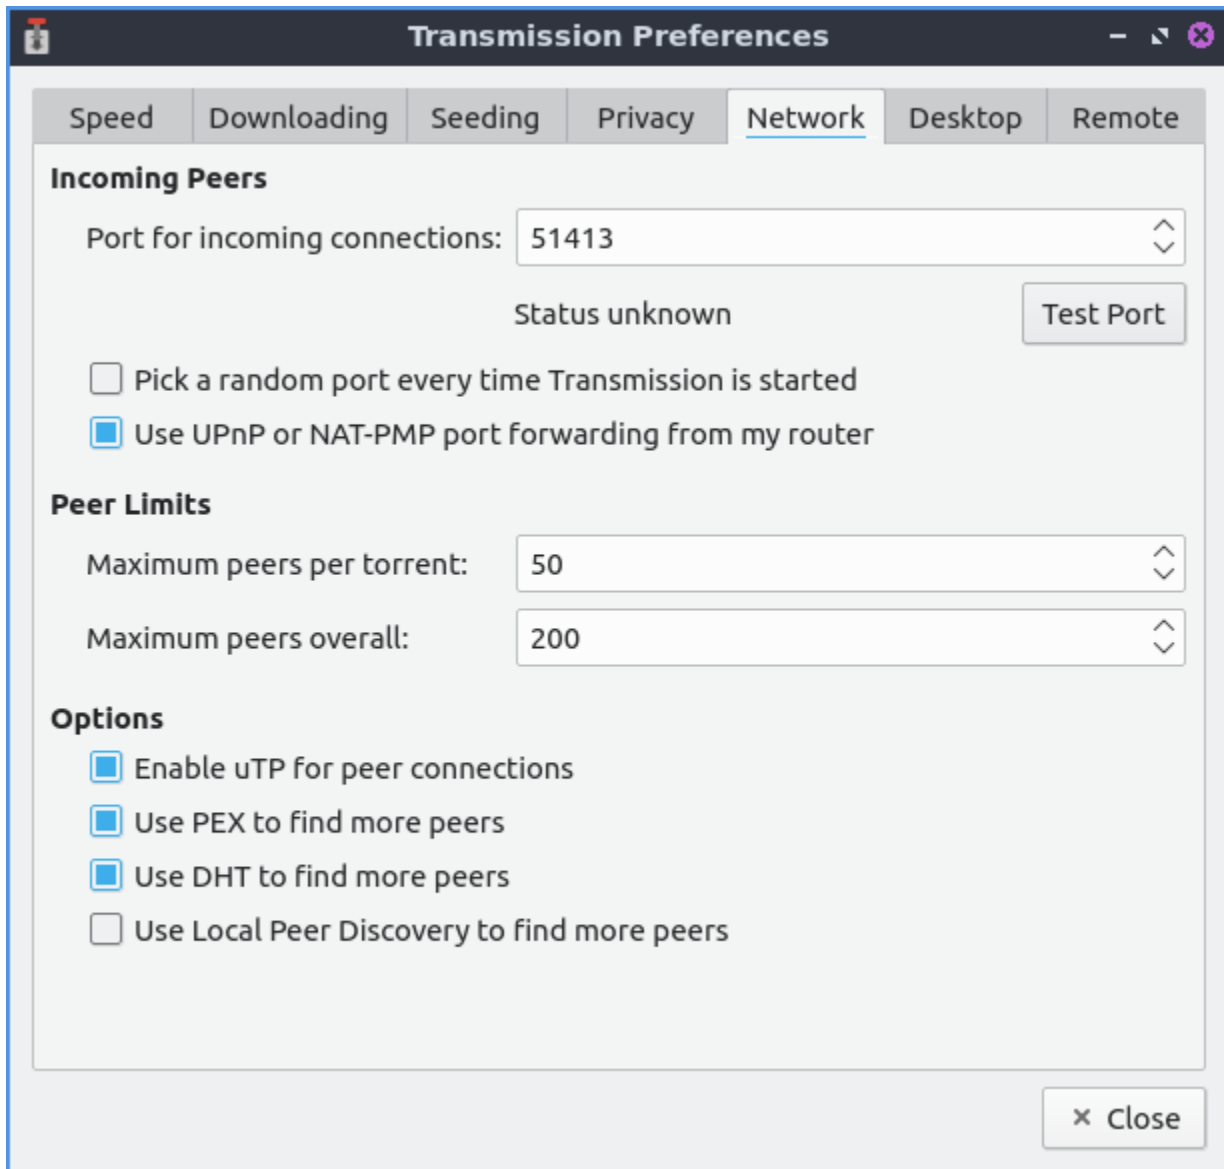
Transmission Preferences

Speed | Downloading | Seeding | Privacy | Network | Desktop | Remote

Incoming Peers

Port for incoming connections: 51413

Status unknown

Test Port

Pick a random port every time Transmission is started

Use UPnP or NAT-PMP port forwarding from my router

Peer Limits

Maximum peers per torrent: 50

Maximum peers overall: 200

Options

Enable uTP for peer connections

Use PEX to find more peers

Use DHT to find more peers

Use Local Peer Discovery to find more peers

× Close